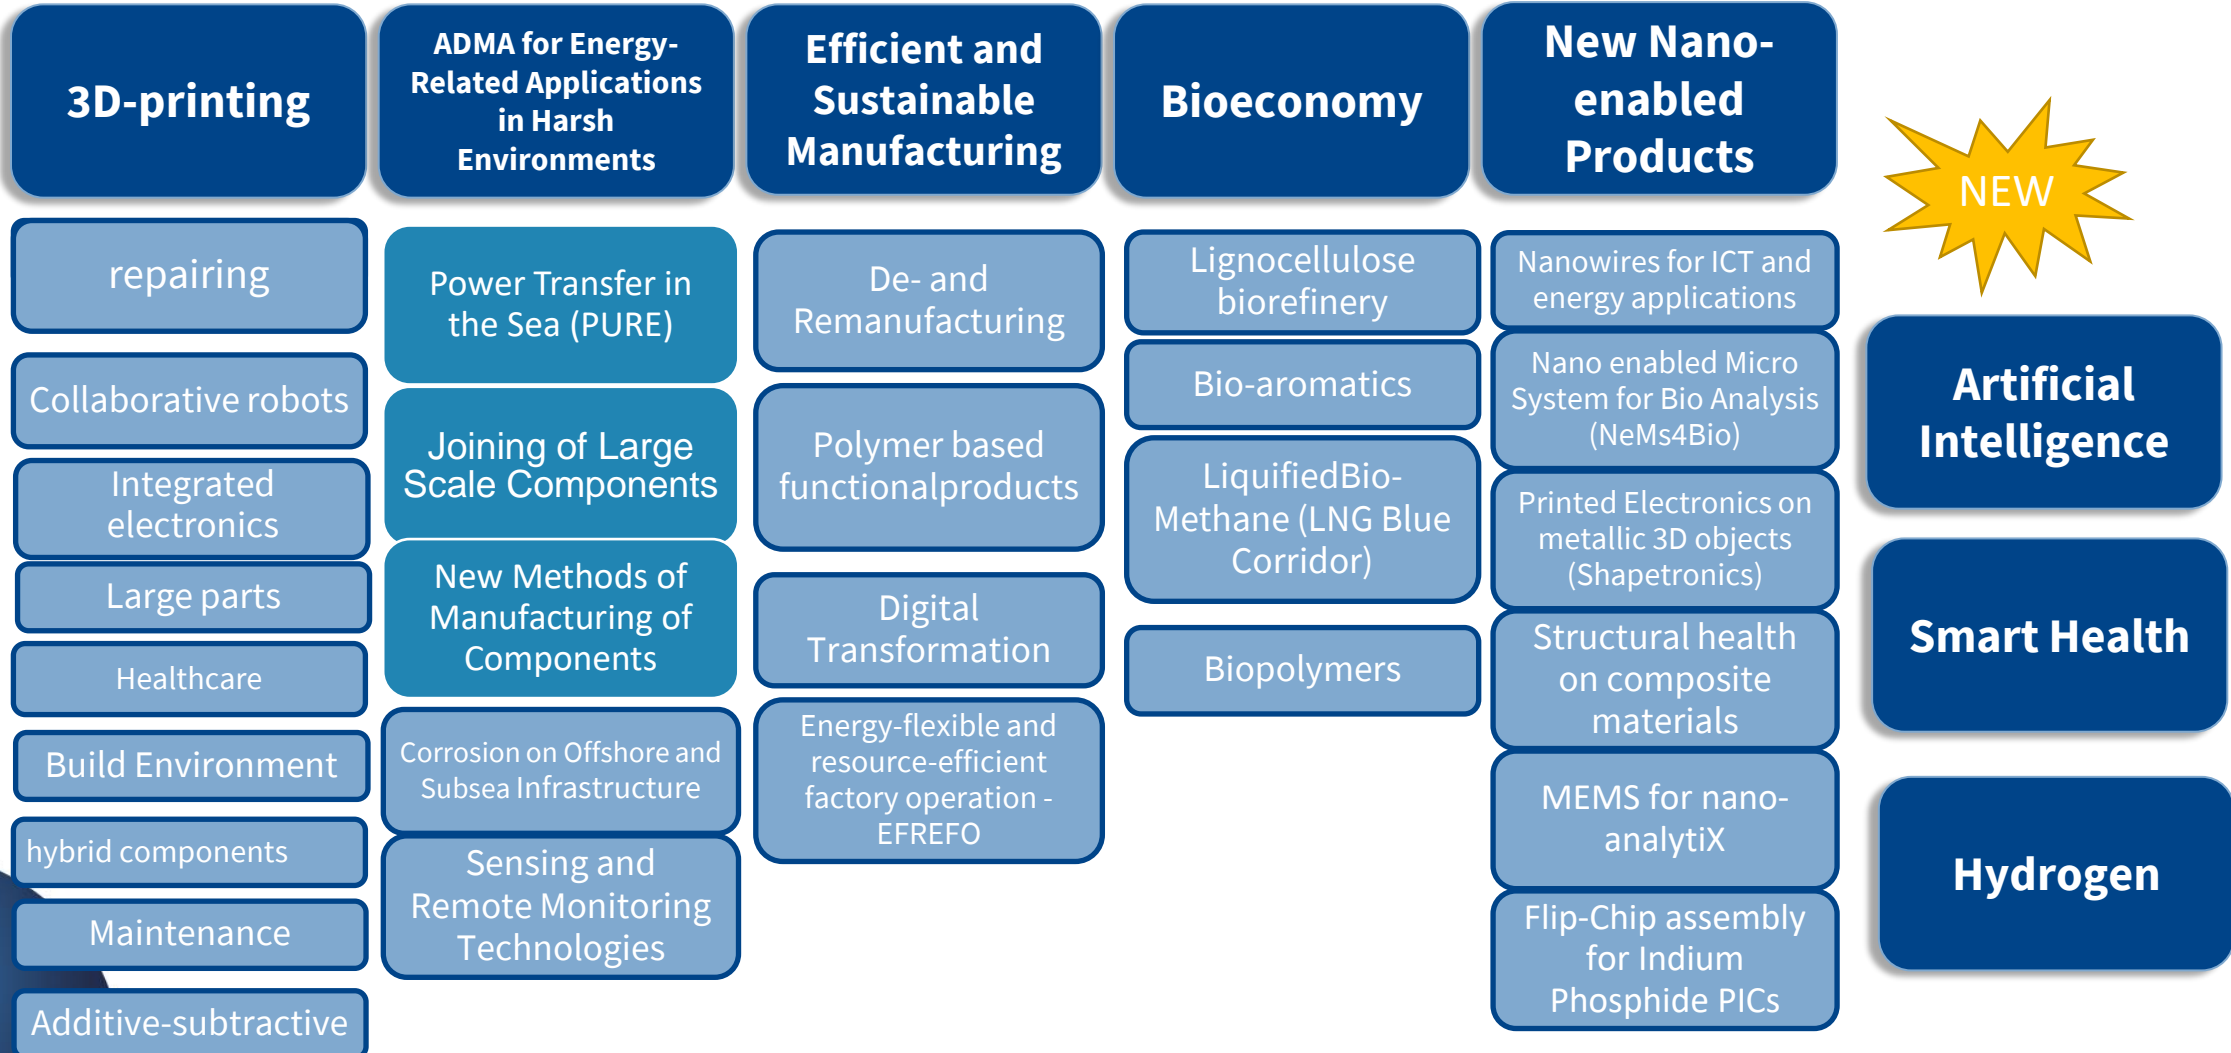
3D-printing

repairing

Collaborative robots

Integrated electronics

Large parts

Healthcare

Build Environment

hybrid components

Maintenance

Additive-subtractive

ADMA for Energy-Related Applications in Harsh Environments

Power Transfer in the Sea (PURE)

Joining of Large Scale Components

New Methods of Manufacturing of Components

Corrosion on Offshore and Subsea Infrastructure

Sensing and Remote Monitoring Technologies

Efficient and Sustainable Manufacturing

De- and Remanufacturing

Polymer based functionalproducts

Digital Transformation

Energy-flexible and resource-efficient factory operation - EFREFO

Bioeconomy

Lignocellulose biorefinery

Bio-aromatics

LiquifiedBio-Methane (LNG Blue Corridor)

Biopolymers

New Nano-enabled Products

Nanowires for ICT and energy applications

Nano enabled Micro System for Bio Analysis (NeMs4Bio)

Printed Electronics on metallic 3D objects (Shapetronics)

Structural health on composite materials

MEMS for nano-analytiX

Flip-Chip assembly for Indium Phosphide PICs

NEW

Artificial Intelligence

Smart Health

Hydrogen